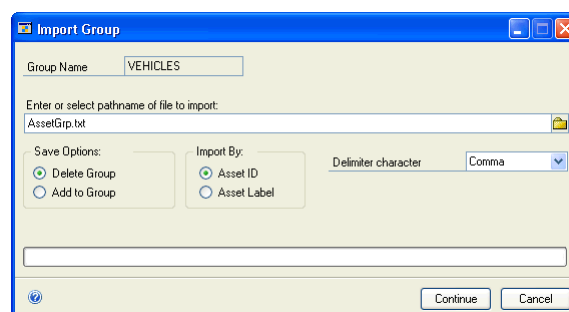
Import Group

Group Name VEHICLES

Enter or select pathname of file to import:

AssetGrp.txt

Save Options:
Delete Group
Add to Group

Import By:
Asset ID
Asset Label

Delimiter character Comma

Continue Cancel